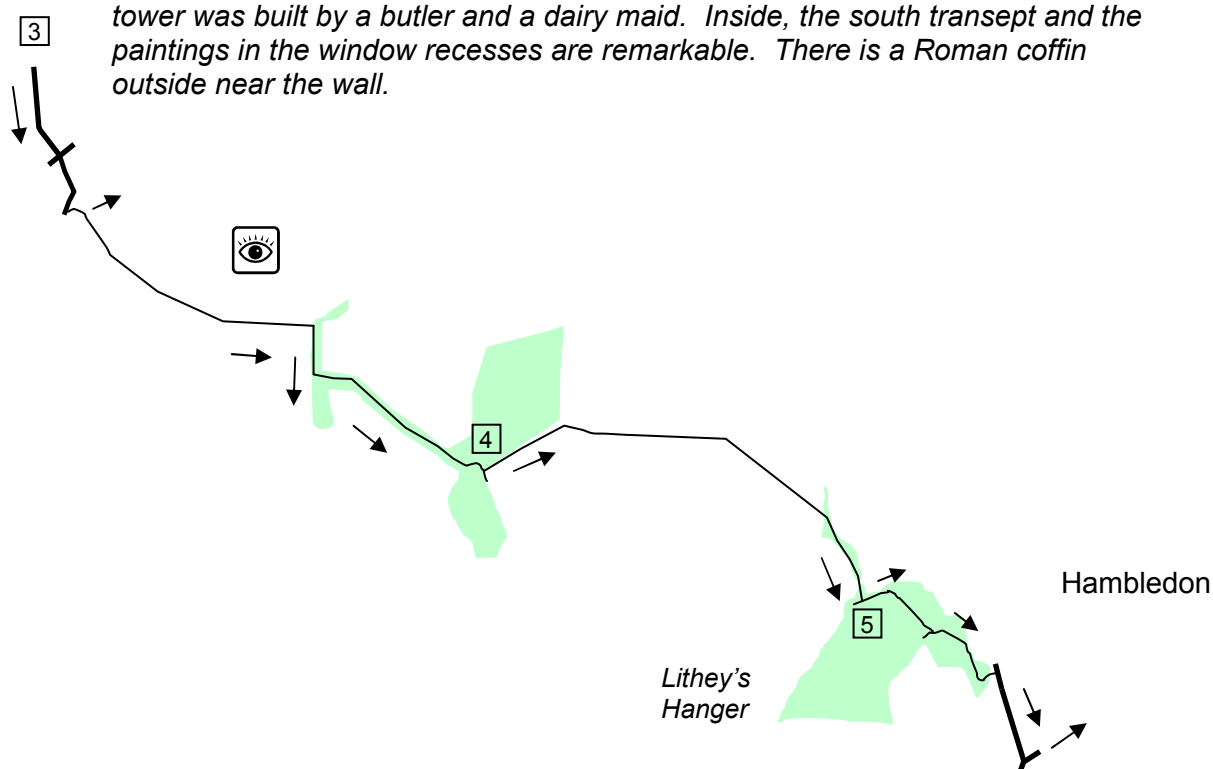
3

tower was built by a butler and a dairy maid. Inside, the south transept and the paintings in the window recesses are remarkable. There is a Roman coffin outside near the wall.

4

Hambledon

5

Lithey's Hanger